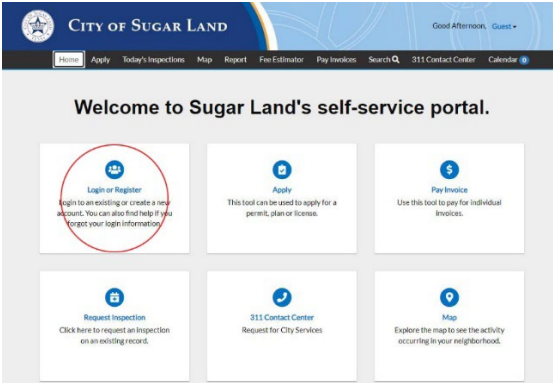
City of Sugar Land

Good Afternoon, Guest

Home Apply Today's Inspections Map Report Fee Estimator Pay Invoices Search 311 Contact Center Calendar 0

Welcome to Sugar Land's self-service portal.

Login or Register
Login to an existing or create a new account. You can also find help if you forgot your login information.

Apply
This tool can be used to apply for a permit, plan or license.

Pay Invoice
Use this tool to pay for individual invoices.

Request Inspection
Click here to request an inspection on an existing record.

311 Contact Center
Request for City Services

Map
Explore the map to see the activity occurring in your neighborhood.